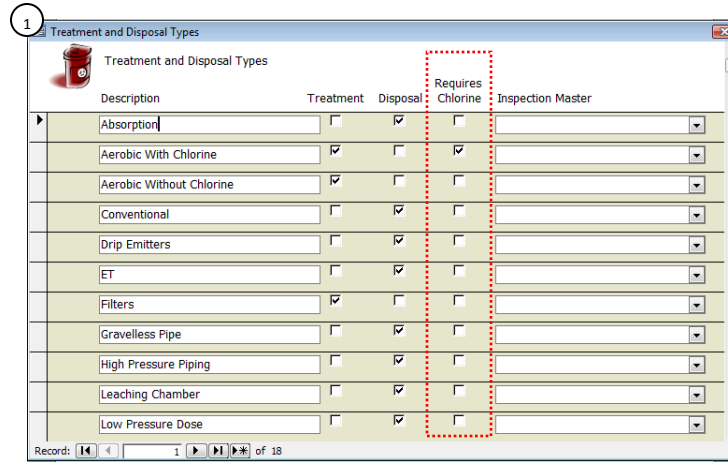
1

Treatment and Disposal Types

Treatment and Disposal Types

| Description | Treatment | Disposal | Requires Chlorine | Inspection Master |
|---|---|---|---|---|
| Absorption | ☐ | ☑ | ☐ | |
| Aerobic With Chlorine | ☑ | ☐ | ☑ | |
| Aerobic Without Chlorine | ☑ | ☐ | ☐ | |
| Conventional | ☐ | ☑ | ☐ | |
| Drip Emitters | ☐ | ☑ | ☐ | |
| ET | ☐ | ☑ | ☐ | |
| Filters | ☑ | ☐ | ☐ | |
| Gravelless Pipe | ☐ | ☑ | ☐ | |
| High Pressure Piping | ☐ | ☑ | ☐ | |
| Leaching Chamber | ☐ | ☑ | ☐ | |
| Low Pressure Dose | ☐ | ☑ | ☐ | |

Record: 1 of 18